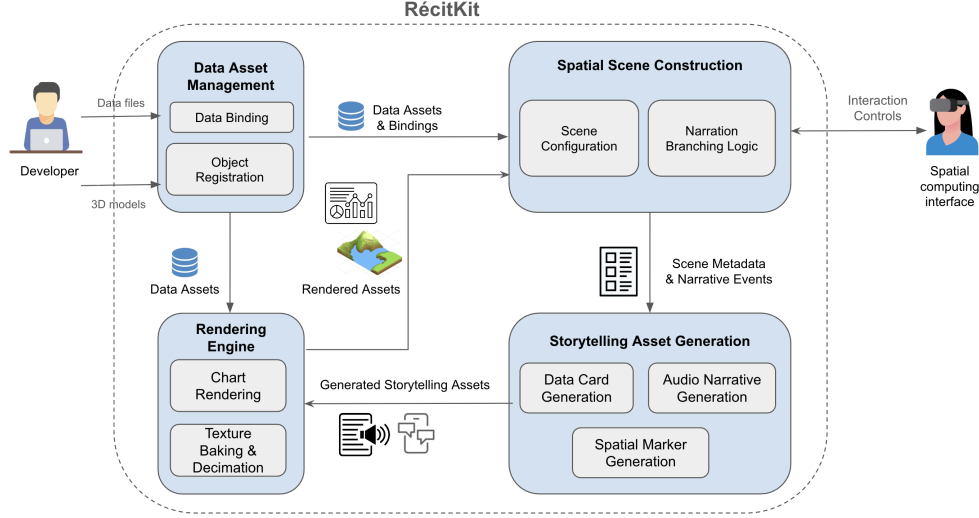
RécitKit

Developer

Data files

3D models

Data Asset Management

Data Binding

Object Registration

Data Assets & Bindings

Spatial Scene Construction

Scene Configuration

Narration Branching Logic

Interaction Controls

Spatial computing interface

Data Assets

Rendered Assets

Scene Metadata & Narrative Events

Rendering Engine

Chart Rendering

Texture Baking & Decimation

Generated Storytelling Assets

Storytelling Asset Generation

Data Card Generation

Audio Narrative Generation

Spatial Marker Generation